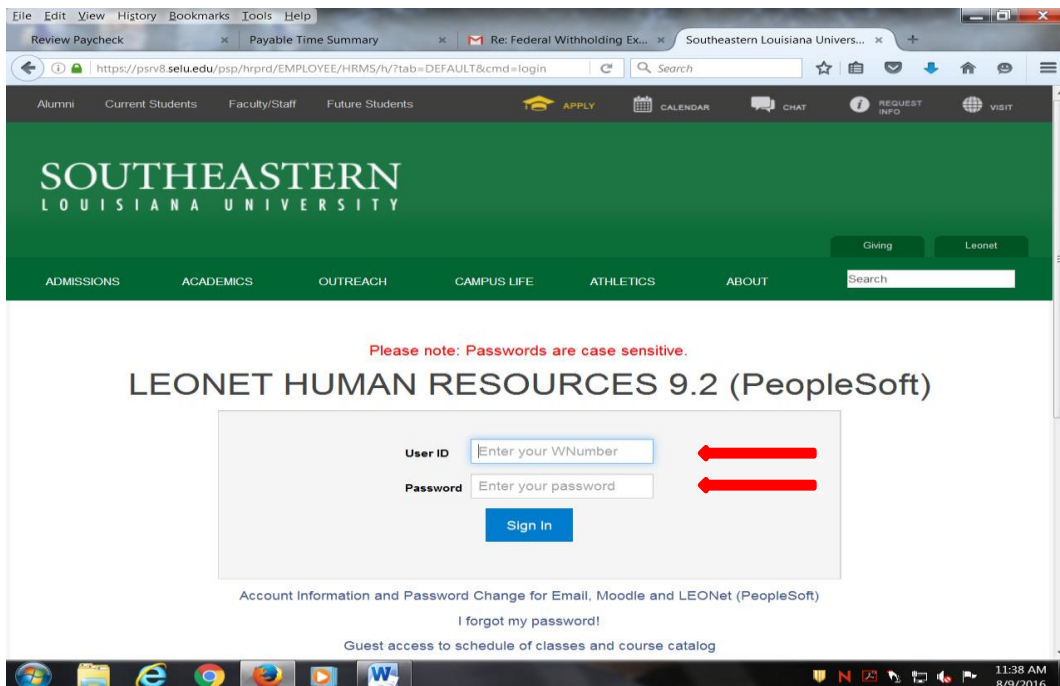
File Edit View History Bookmarks Tools Help

Review Paycheck × Payable Time Summary × Re: Federal Withholding Ex... × Southeastern Louisiana Univers... × +

https://psrv8.selu.edu/psp/hrprd/EMPLOYEE/HRMS/h/?tab=DEFAULT&cmd=login

Search

Alumni Current Students Faculty/Staff Future Students APPLY CALENDAR CHAT REQUEST INFO VISIT

SOUTHEASTERN
LOUISIANA UNIVERSITY

Giving Leonet

ADMISSIONS ACADEMICS OUTREACH CAMPUS LIFE ATHLETICS ABOUT Search

Please note: Passwords are case sensitive.

LEONET HUMAN RESOURCES 9.2 (PeopleSoft)

User ID Enter your WNumber

Password Enter your password

Sign In

Account Information and Password Change for Email, Moodle and LEONet (PeopleSoft)

I forgot my password!

Guest access to schedule of classes and course catalog

11:38 AM
8/9/2016